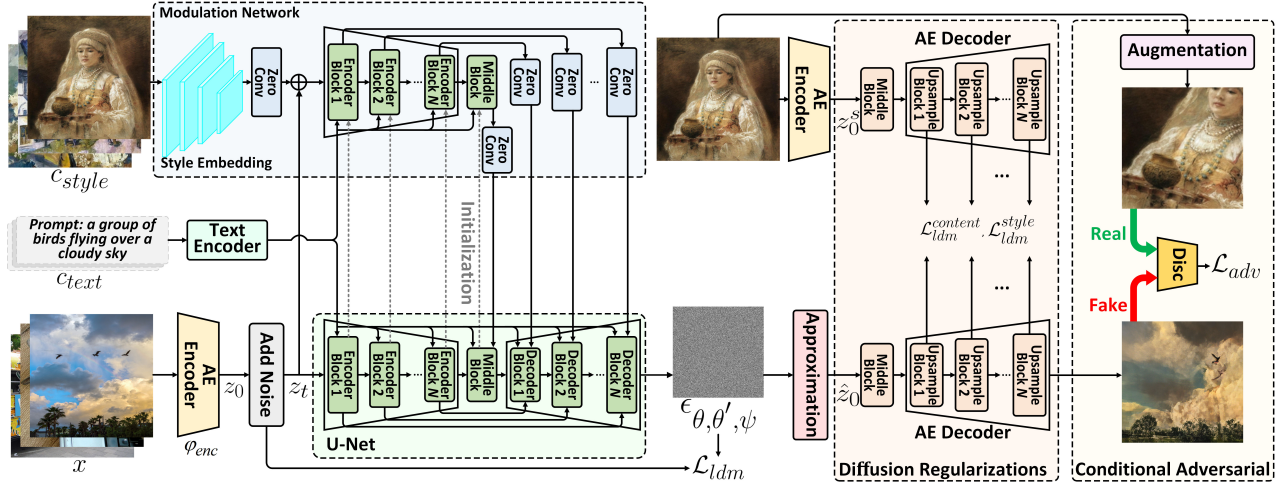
Modulation Network

Zero Conv

Encoder Block 1

Encoder Block 2

Encoder Block N

Middle Block

Zero Conv

Zero Conv

Zero Conv

Zero Conv

Style Embedding

$c_{style}$

Prompt: a group of birds flying over a cloudy sky

$c_{text}$

Text Encoder

Initialization

AE Encoder

$z_0$

Add Noise

$z_t$

$\varphi_{enc}$

$x$

Encoder Block 1

Encoder Block 2

Encoder Block N

Middle Block

Decoder Block N

Decoder Block 2

Decoder Block 1

U-Net

$\epsilon_{\theta,\theta',\psi}$

$\mathcal{L}_{ldm}$

AE Encoder

$z_0^s$

AE Decoder

Middle Block

Upsample Block 1

Upsample Block 2

Upsample Block N

$\mathcal{L}_{ldm}^{content}, \mathcal{L}_{ldm}^{style}$

Approximation

$\hat{z}_0$

Middle Block

Upsample Block 1

Upsample Block 2

Upsample Block N

AE Decoder

Diffusion Regularizations

Augmentation

Real

Disc

$\mathcal{L}_{adv}$

Fake

Conditional Adversarial